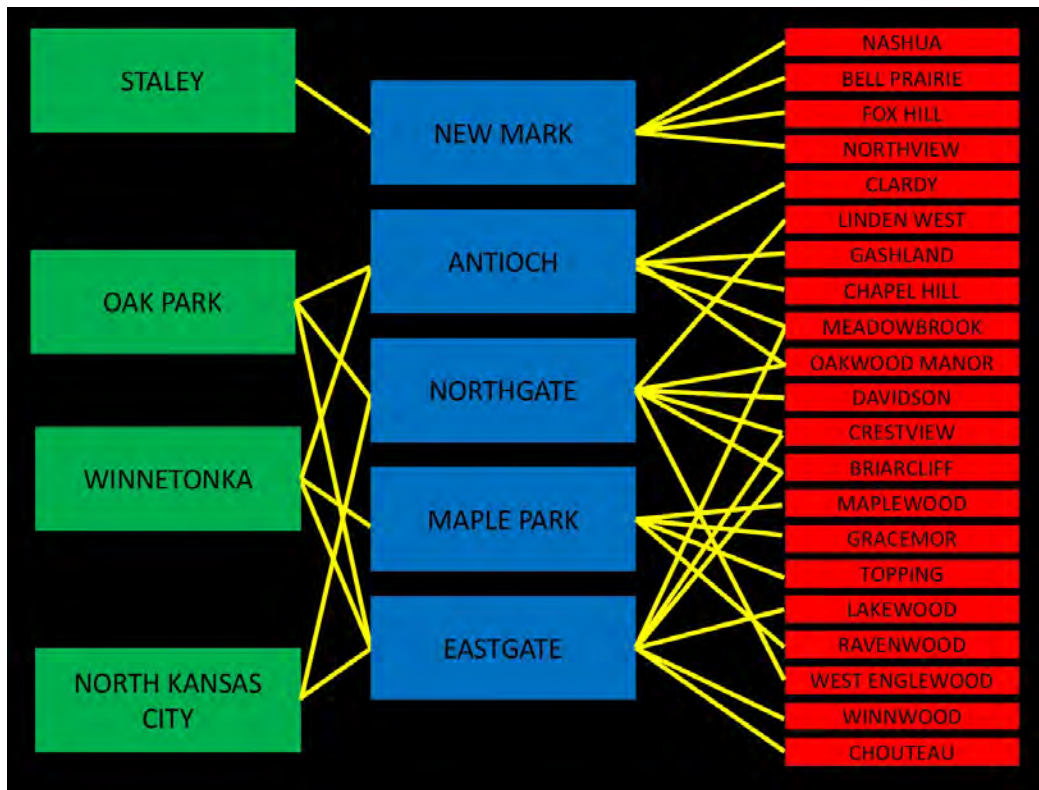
STALEY

OAK PARK

WINNETONKA

NORTH KANSAS CITY

NEW MARK

ANTIOCH

NORTHGATE

MAPLE PARK

EASTGATE

NASHUA
BELL PRAIRIE
FOX HILL
NORTHVIEW
CLARDY
LINDEN WEST
GASHLAND
CHAPEL HILL
MEADOWBROOK
OAKWOOD MANOR
DAVIDSON
CRESTVIEW
BRIARCLIFF
MAPLEWOOD
GRACEMOR
TOPPING
LAKEWOOD
RAVENWOOD
WEST ENGLEWOOD
WINNWOOD
CHOUTEAU